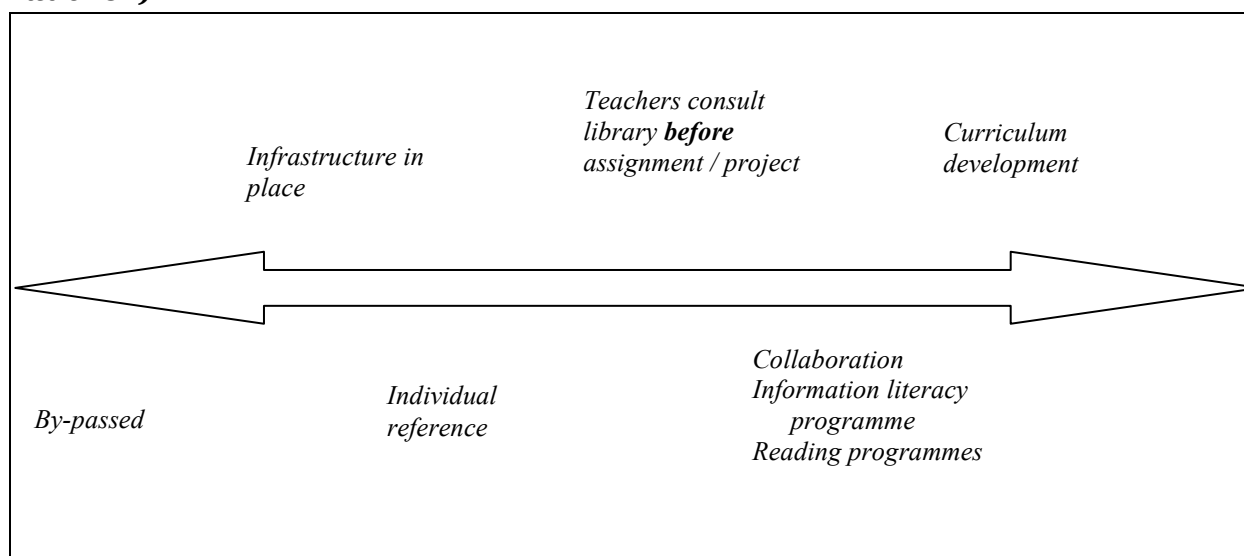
Teachers consult library **before** assignment / project

Infrastructure in place

Curriculum development

Collaboration
Information literacy programme
Reading programmes

By-passed

Individual reference